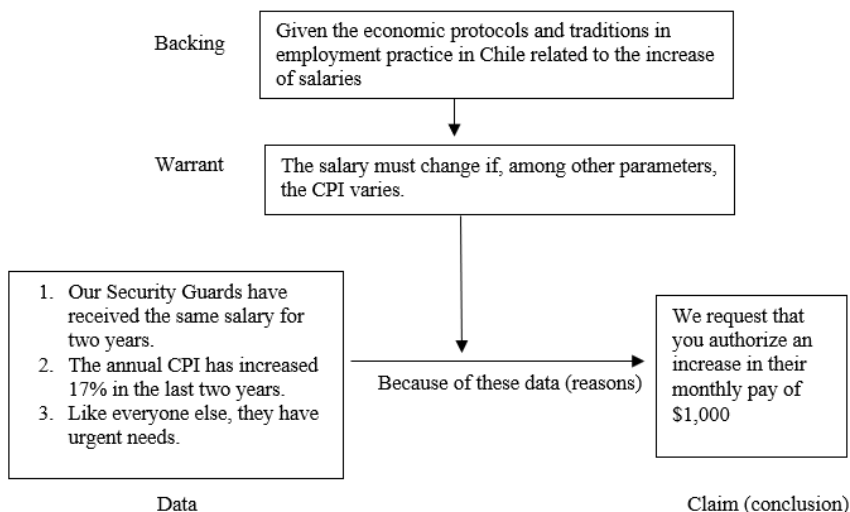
Backing

Given the economic protocols and traditions in employment practice in Chile related to the increase of salaries

Warrant

The salary must change if, among other parameters, the CPI varies.

1. Our Security Guards have received the same salary for two years.
2. The annual CPI has increased 17% in the last two years.
3. Like everyone else, they have urgent needs.

Because of these data (reasons)

We request that you authorize an increase in their monthly pay of $1,000

Data

Claim (conclusion)